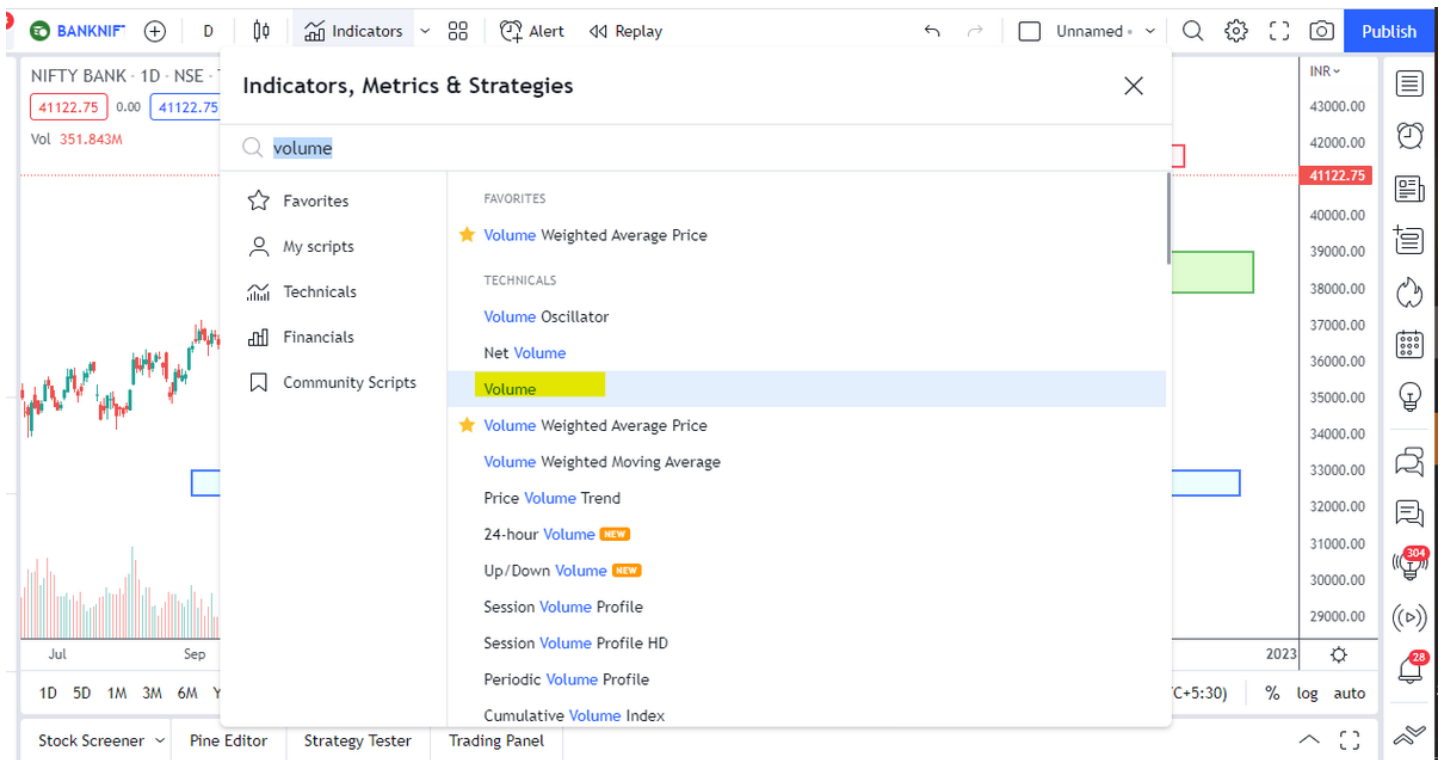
BANKNIF D Indicators Alert Replay Unnamed Publish

NIFTY BANK · 1D · NSE
41122.75 0.00 41122.75
Vol 351.843M

Indicators, Metrics & Strategies

volume

Favorites
My scripts
Technicals
Financials
Community Scripts

FAVORITES
Volume Weighted Average Price

TECHNICALS
Volume Oscillator
Net Volume
Volume
Volume Weighted Average Price
Volume Weighted Moving Average
Price Volume Trend
24-hour Volume NEW
Up/Down Volume NEW
Session Volume Profile
Session Volume Profile HD
Periodic Volume Profile
Cumulative Volume Index

INR
43000.00
42000.00
41122.75
40000.00
39000.00
38000.00
37000.00
36000.00
35000.00
34000.00
33000.00
32000.00
31000.00
30000.00
29000.00

Jul Sep 2023
1D 5D 1M 3M 6M Y
(C+5:30) % log auto

304
28

Stock Screener Pine Editor Strategy Tester Trading Panel